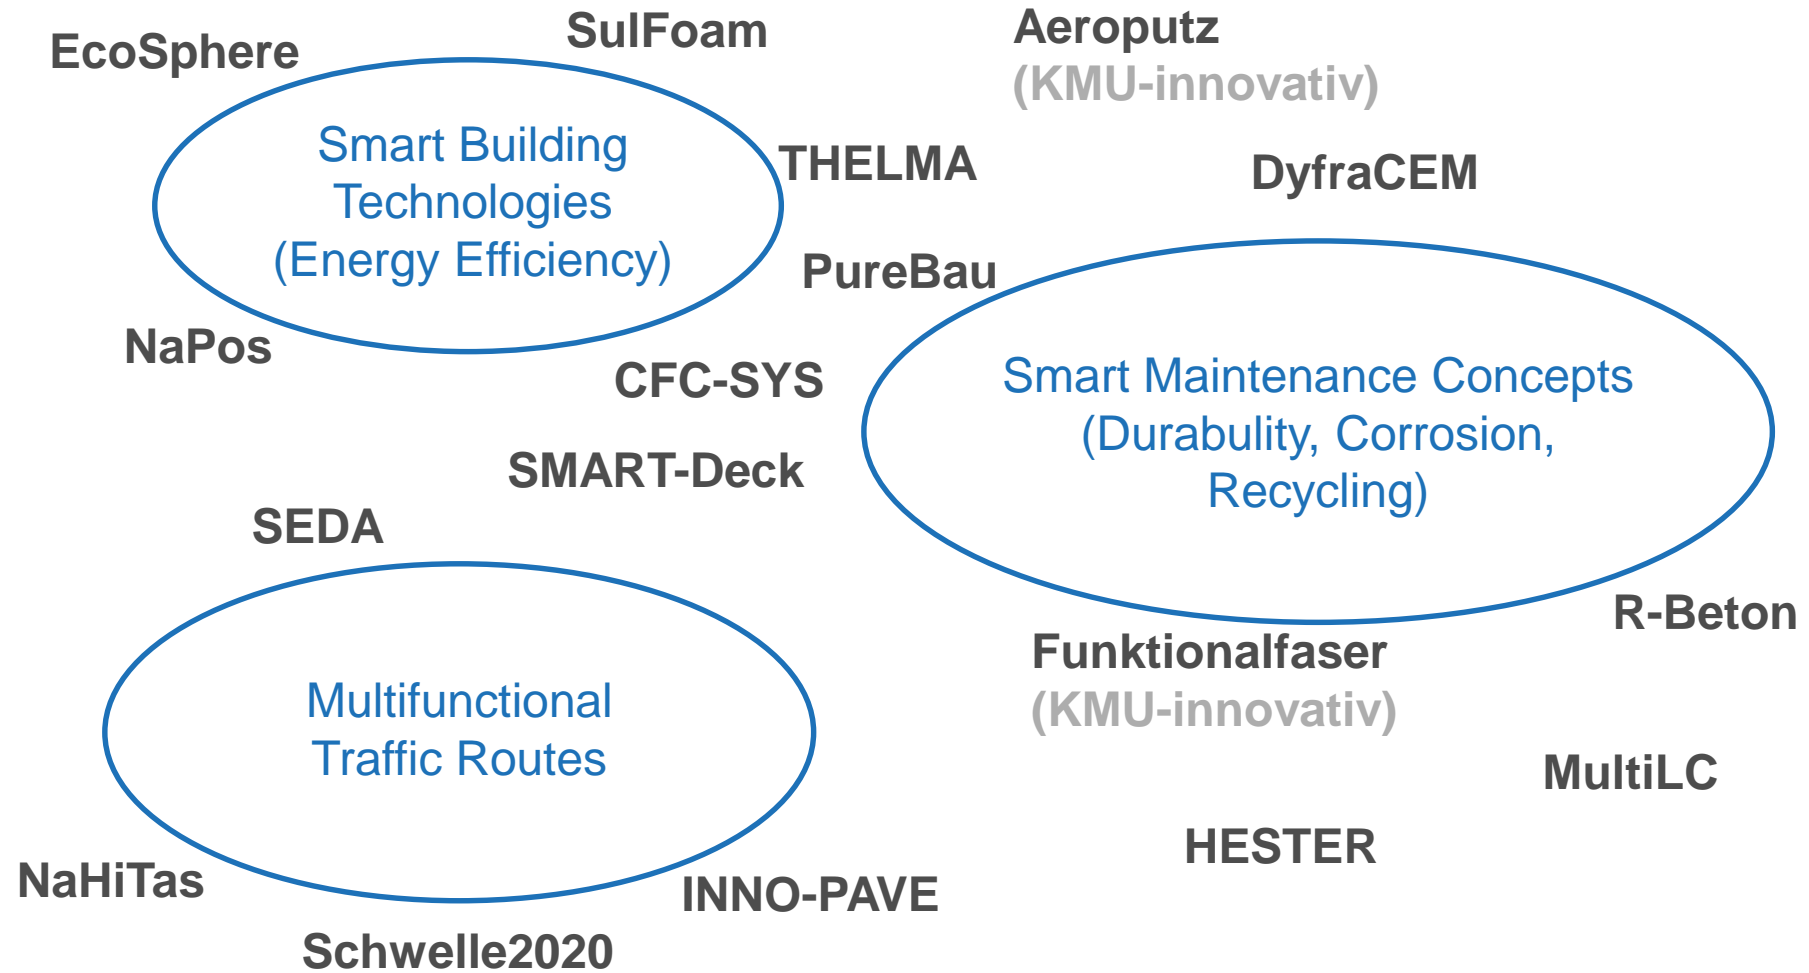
EcoSphere

SulFoam

Aeroputz
(KMU-innovativ)

Smart Building Technologies (Energy Efficiency)

THELMA

DyfraCEM

PureBau

NaPos

CFC-SYS

Smart Maintenance Concepts (Durabulity, Corrosion, Recycling)

SMART-Deck

SEDA

R-Beton

Funktionalfaser
(KMU-innovativ)

Multifunctional Traffic Routes

MultiLC

HESTER

NaHiTas

INNO-PAVE

Schwelle2020